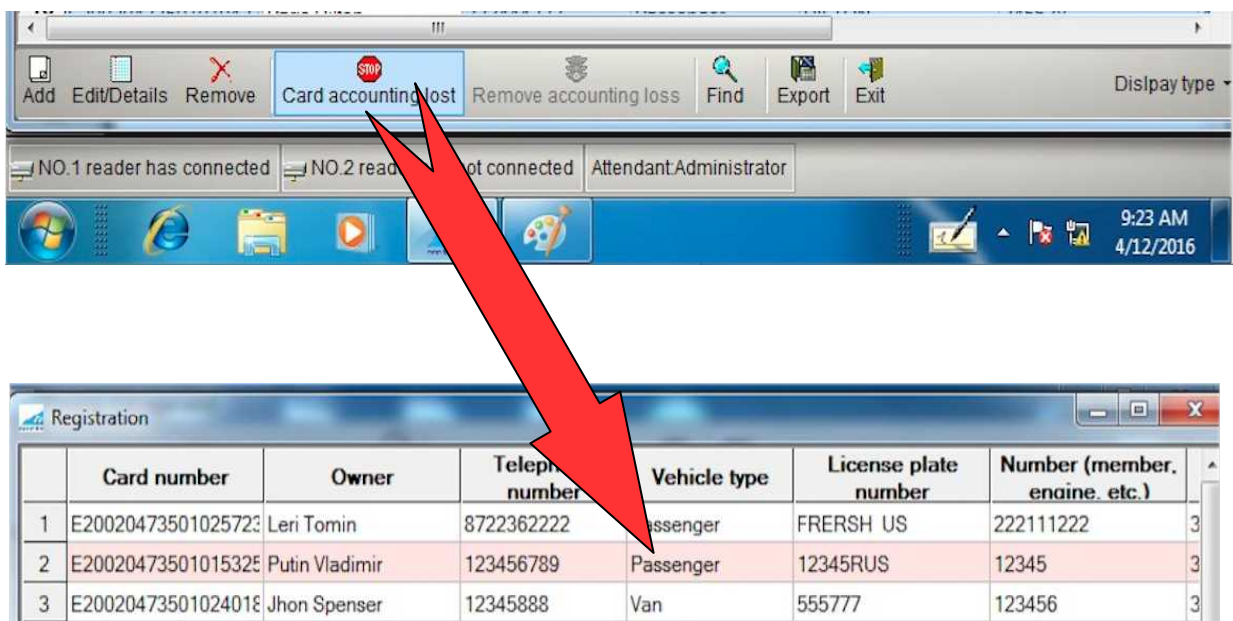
Add Edit/Details Remove Card accounting lost Remove accounting loss Find Export Exit Dislpay type

NO.1 reader has connected NO.2 read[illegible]ot connected Attendant:Administrator

9:23 AM
4/12/2016

Registration

| | Card number | Owner | Teleph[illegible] number | Vehicle type | License plate number | Number (member, engine, etc.) | |
|---|---|---|---|---|---|---|---|
| 1 | E20020473501025723 | Leri Tomin | 8722362222 | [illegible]ssenger | FRERSH US | 222111222 | 3 |
| 2 | E2002047350101532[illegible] | Putin Vladimir | 123456789 | Passenger | 12345RUS | 12345 | 3 |
| 3 | E2002047350102401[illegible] | Jhon Spenser | 12345888 | Van | 555777 | 123456 | 3 |